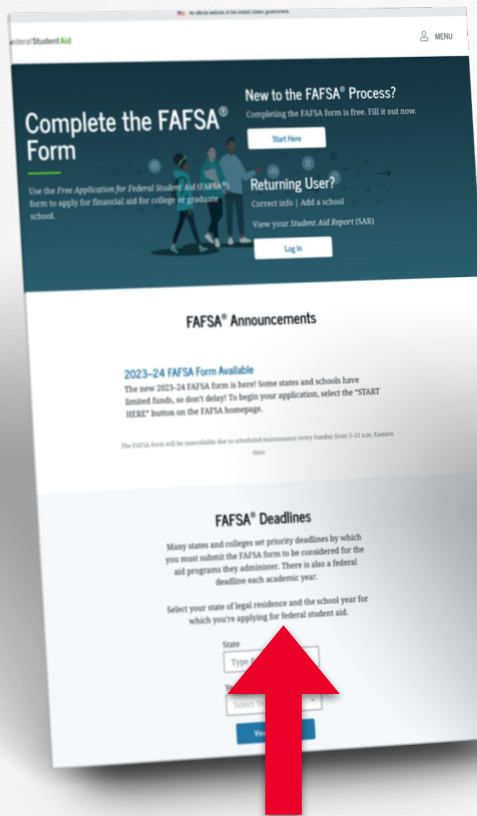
An official website of the United States government.

ederalStudentAid

MENU

Complete the FAFSA® Form

Use the Free Application for Federal Student Aid (FAFSA®) form to apply for financial aid for college or graduate school.

New to the FAFSA® Process?

Completing the FAFSA form is free. Fill it out now.

Start Here

Returning User?

Correct info | Add a school

View your Student Aid Report (SAR)

Log In

FAFSA® Announcements

2023–24 FAFSA Form Available

The new 2023–24 FAFSA form is here! Some states and schools have limited funds, so don't delay! To begin your application, select the "START HERE" button on the FAFSA homepage.

The FAFSA form will be unavailable due to scheduled maintenance every Sunday from 3–11 a.m. Eastern time.

FAFSA® Deadlines

Many states and colleges set priority deadlines by which you must submit the FAFSA form to be considered for the aid programs they administer. There is also a federal deadline each academic year.

Select your state of legal residence and the school year for which you're applying for federal student aid.

State

Type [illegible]

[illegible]

Select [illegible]

Vie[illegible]